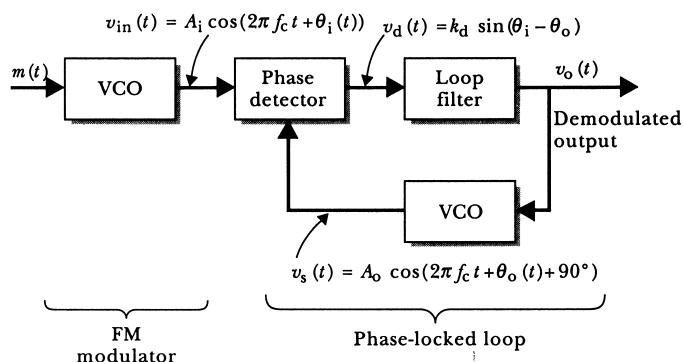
$v_{\text{in}}(t) = A_{\text{i}} \cos(2\pi f_c t + \theta_{\text{i}}(t))$

$v_{\text{d}}(t) = k_{\text{d}} \sin(\theta_{\text{i}} - \theta_{\text{o}})$

$m(t)$

VCO

Phase detector

Loop filter

$v_{\text{o}}(t)$

Demodulated output

VCO

$v_{\text{s}}(t) = A_{\text{o}} \cos(2\pi f_c t + \theta_{\text{o}}(t) + 90°)$

FM modulator

Phase-locked loop